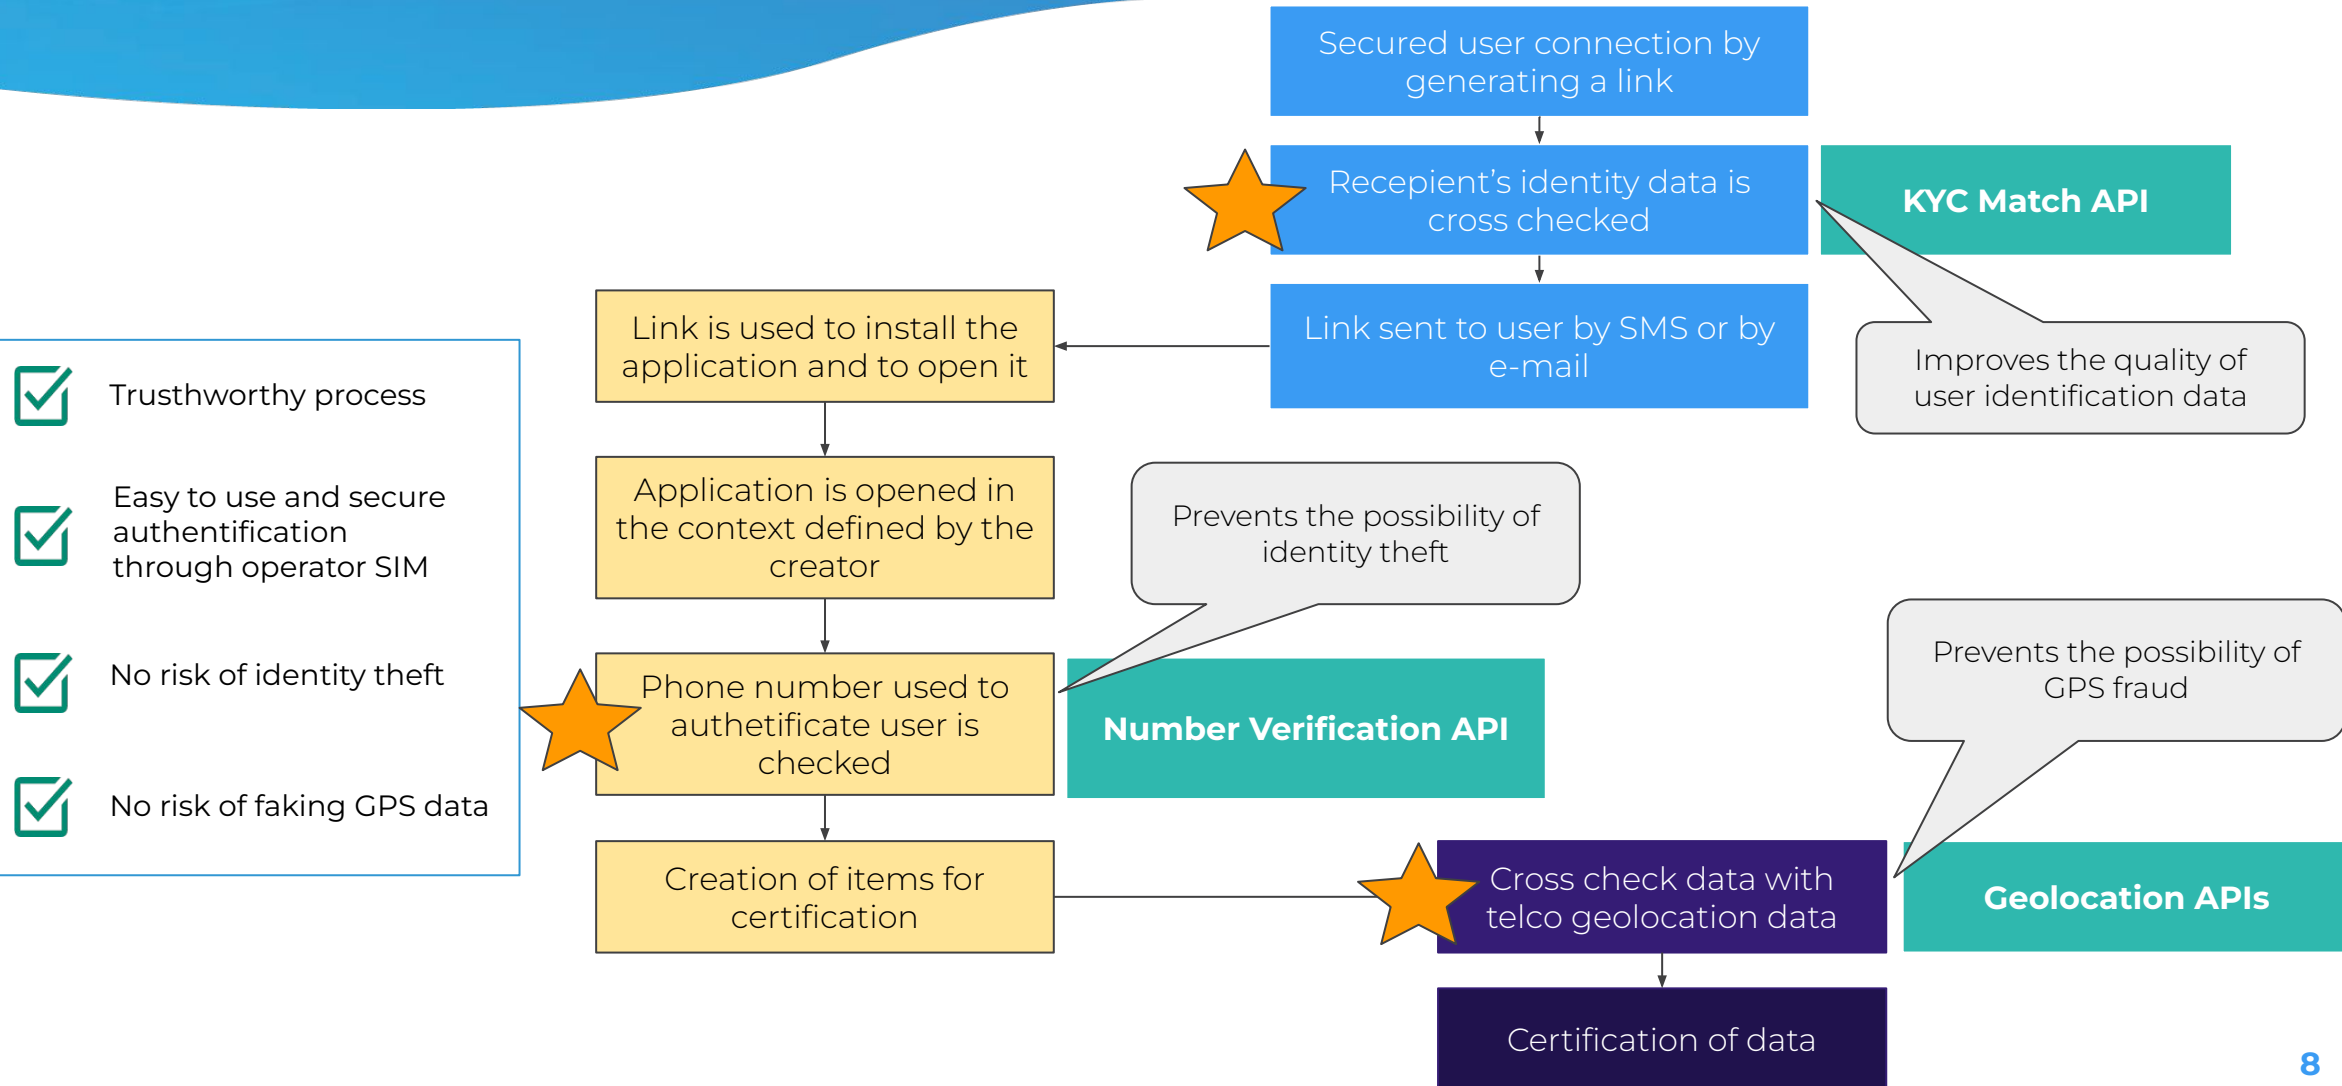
Secured user connection by generating a link

Recepient's identity data is cross checked

KYC Match API

Link sent to user by SMS or by e-mail

Improves the quality of user identification data

Link is used to install the application and to open it

Trusthworthy process

Easy to use and secure authentification through operator SIM

No risk of identity theft

No risk of faking GPS data

Application is opened in the context defined by the creator

Prevents the possibility of identity theft

Phone number used to authetificate user is checked

Number Verification API

Prevents the possibility of GPS fraud

Creation of items for certification

Cross check data with telco geolocation data

Geolocation APIs

Certification of data

8